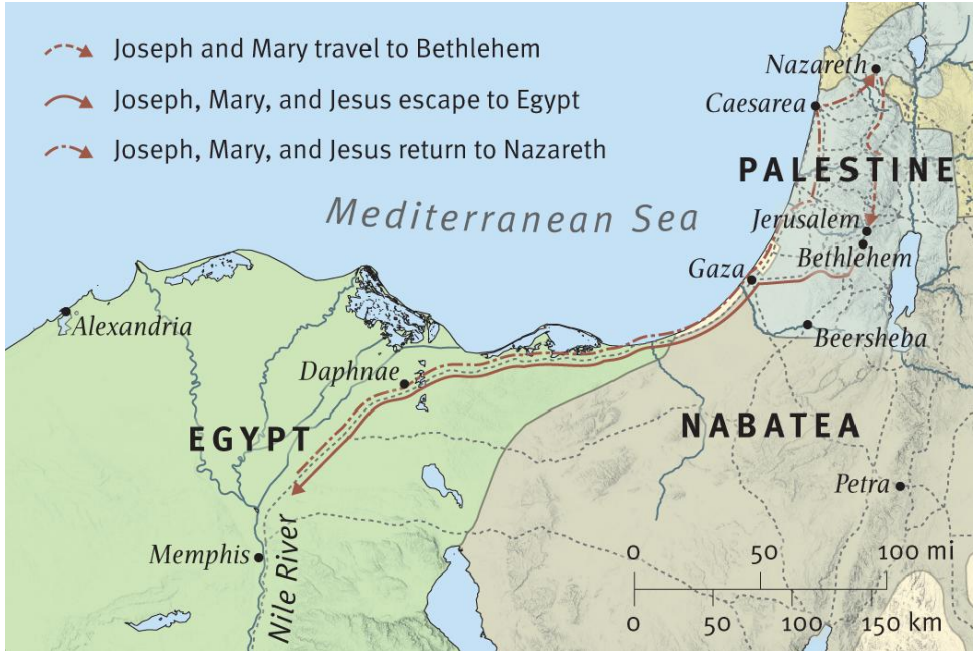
Joseph and Mary travel to Bethlehem
Joseph, Mary, and Jesus escape to Egypt
Joseph, Mary, and Jesus return to Nazareth

Nazareth
Caesarea
PALESTINE
Mediterranean Sea
Jerusalem
Bethlehem
Gaza
Alexandria
Beersheba
Daphnae
EGYPT
NABATEA
Petra
Memphis
Nile River

0 50 100 mi
0 50 100 150 km